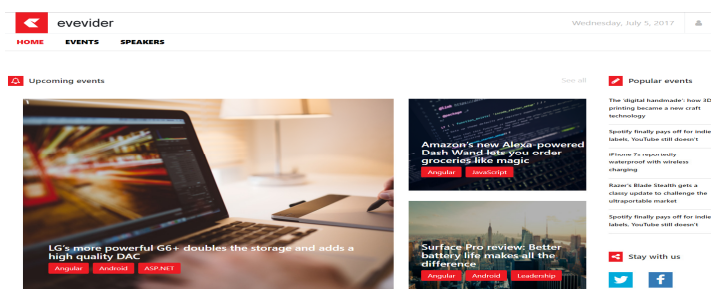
evevider

Wednesday, July 5, 2017

HOME EVENTS SPEAKERS

Upcoming events

See all

LG's more powerful G6+ doubles the storage and adds a high quality DAC

Angular Android ASP.NET

Amazon's new Alexa-powered Dash Wand lets you order groceries like magic

Angular JavaScript

Surface Pro review: Better battery life makes all the difference

Angular Android Leadership

Popular events

The 'digital handmade': how 3D printing became a new craft technology

Spotify finally pays off for indie labels, YouTube still doesn't

iPhone 7s reportedly waterproof with wireless charging

Razer's Blade Stealth gets a classy update to challenge the ultraportable market

Spotify finally pays off for indie labels, YouTube still doesn't

Stay with us